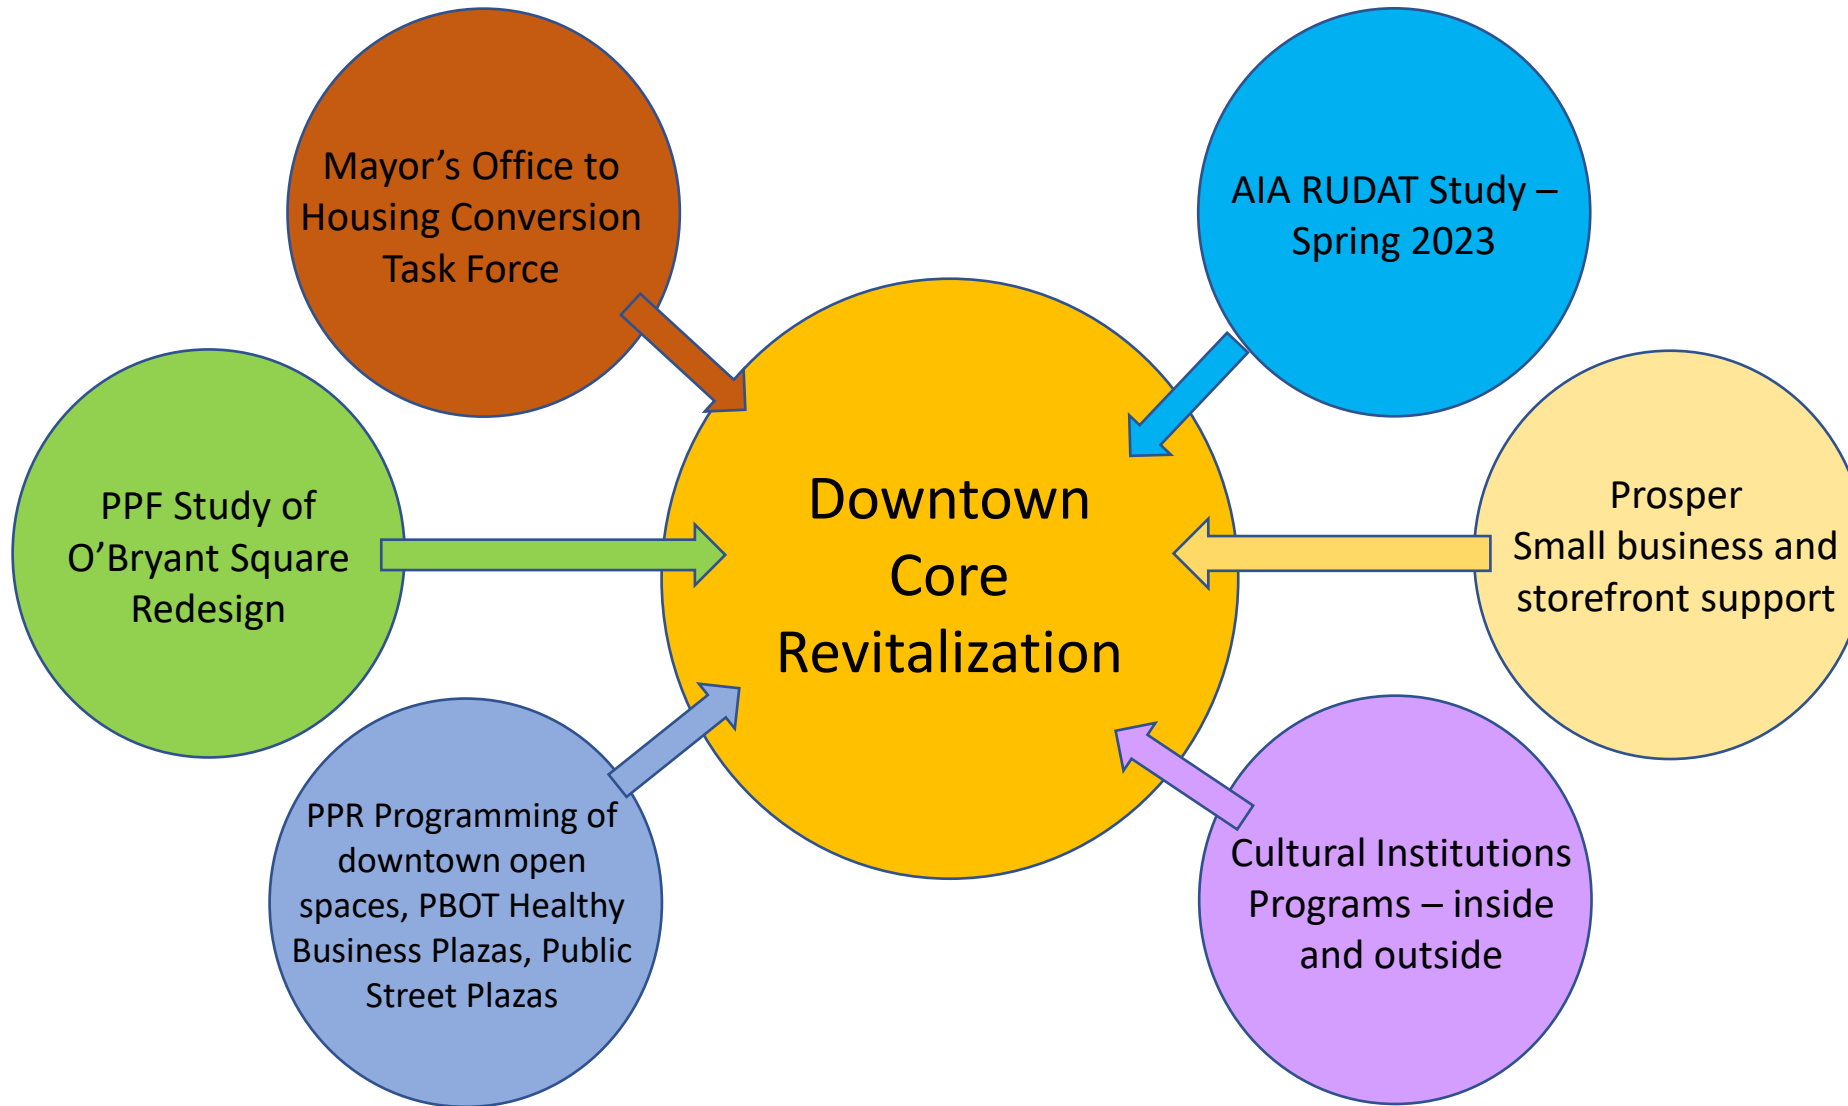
Mayor’s Office to Housing Conversion Task Force

AIA RUDAT Study – Spring 2023

PPF Study of O’Bryant Square Redesign

Downtown Core Revitalization

Prosper Small business and storefront support

PPR Programming of downtown open spaces, PBOT Healthy Business Plazas, Public Street Plazas

Cultural Institutions Programs – inside and outside